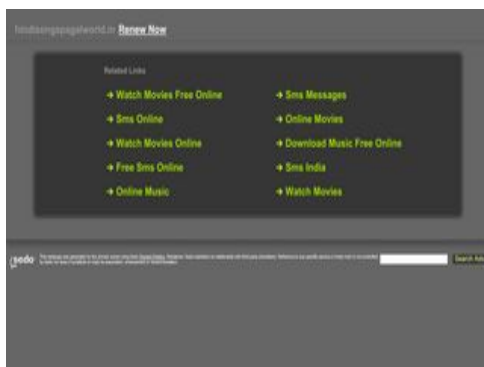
hindisongspageworld.in Renew Now

Related Links

→ Watch Movies Free Online
→ Sms Online
→ Watch Movies Online
→ Free Sms Online
→ Online Music

→ Sms Messages
→ Online Movies
→ Download Music Free Online
→ Sms India
→ Watch Movies

sedo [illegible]

Search Ads